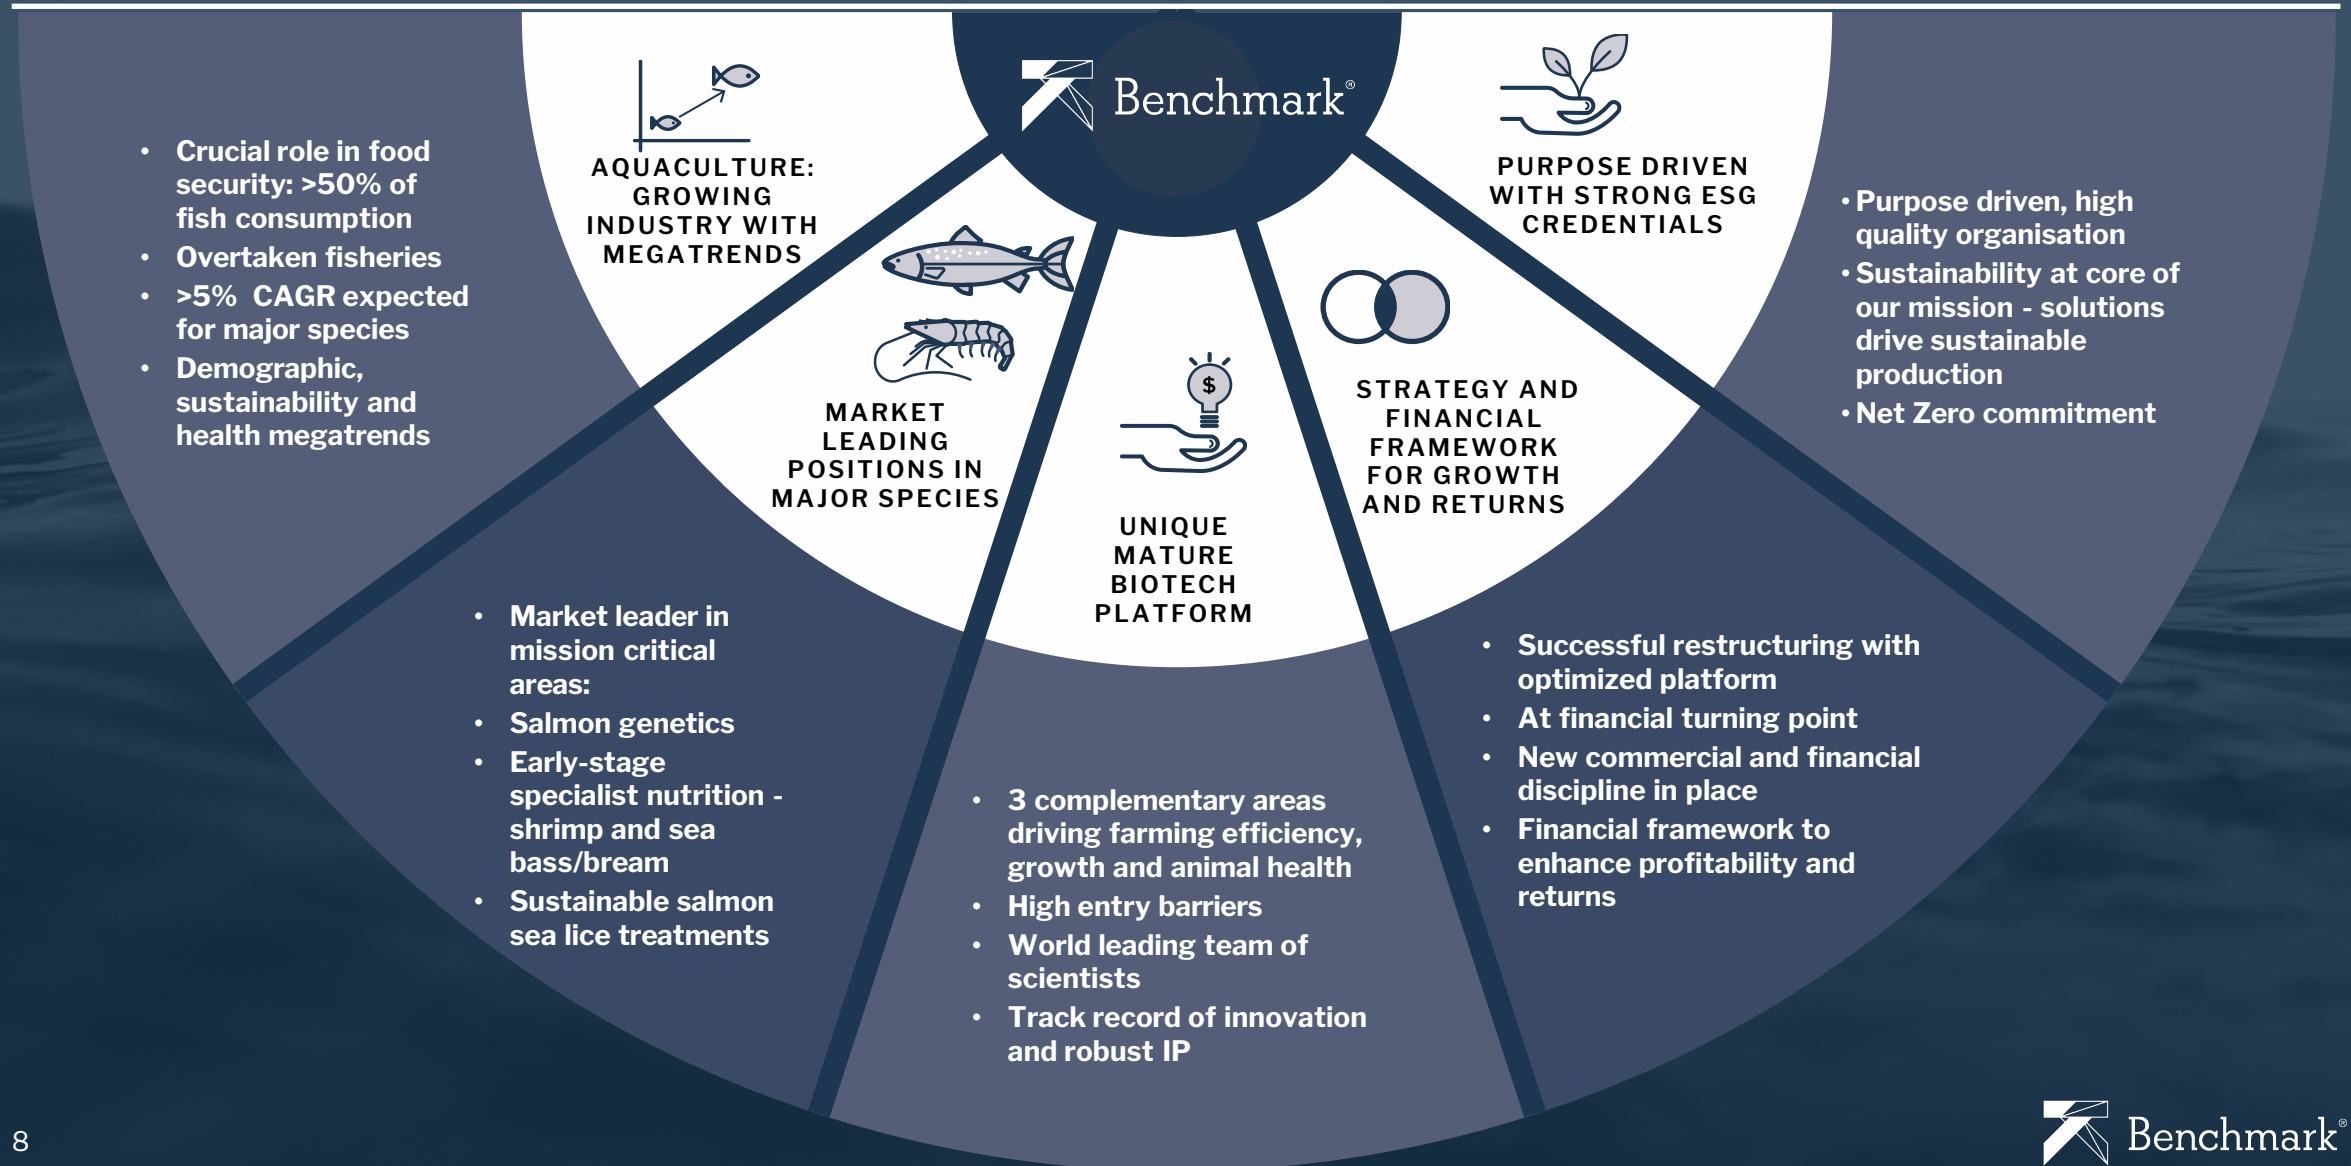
Benchmark®

AQUACULTURE: GROWING INDUSTRY WITH MEGATRENDS

- Crucial role in food security: >50% of fish consumption
- Overtaken fisheries
- >5% CAGR expected for major species
- Demographic, sustainability and health megatrends

MARKET LEADING POSITIONS IN MAJOR SPECIES

- Market leader in mission critical areas:
- Salmon genetics
- Early-stage specialist nutrition - shrimp and sea bass/bream
- Sustainable salmon sea lice treatments

$

UNIQUE MATURE BIOTECH PLATFORM

- 3 complementary areas driving farming efficiency, growth and animal health
- High entry barriers
- World leading team of scientists
- Track record of innovation and robust IP

STRATEGY AND FINANCIAL FRAMEWORK FOR GROWTH AND RETURNS

- Successful restructuring with optimized platform
- At financial turning point
- New commercial and financial discipline in place
- Financial framework to enhance profitability and returns

PURPOSE DRIVEN WITH STRONG ESG CREDENTIALS

- Purpose driven, high quality organisation
- Sustainability at core of our mission - solutions drive sustainable production
- Net Zero commitment

8

Benchmark®